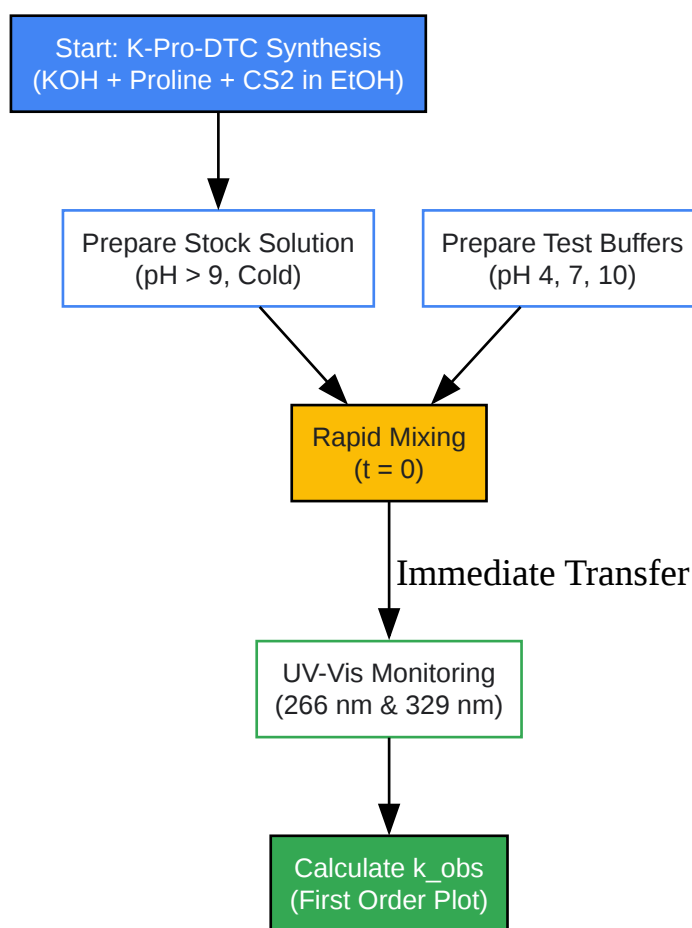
Start: K-Pro-DTC Synthesis
(KOH + Proline + CS2 in EtOH)

Prepare Stock Solution
(pH > 9, Cold)

Prepare Test Buffers
(pH 4, 7, 10)

Rapid Mixing
(t = 0)

Immediate Transfer

UV-Vis Monitoring
(266 nm & 329 nm)

Calculate k_obs
(First Order Plot)